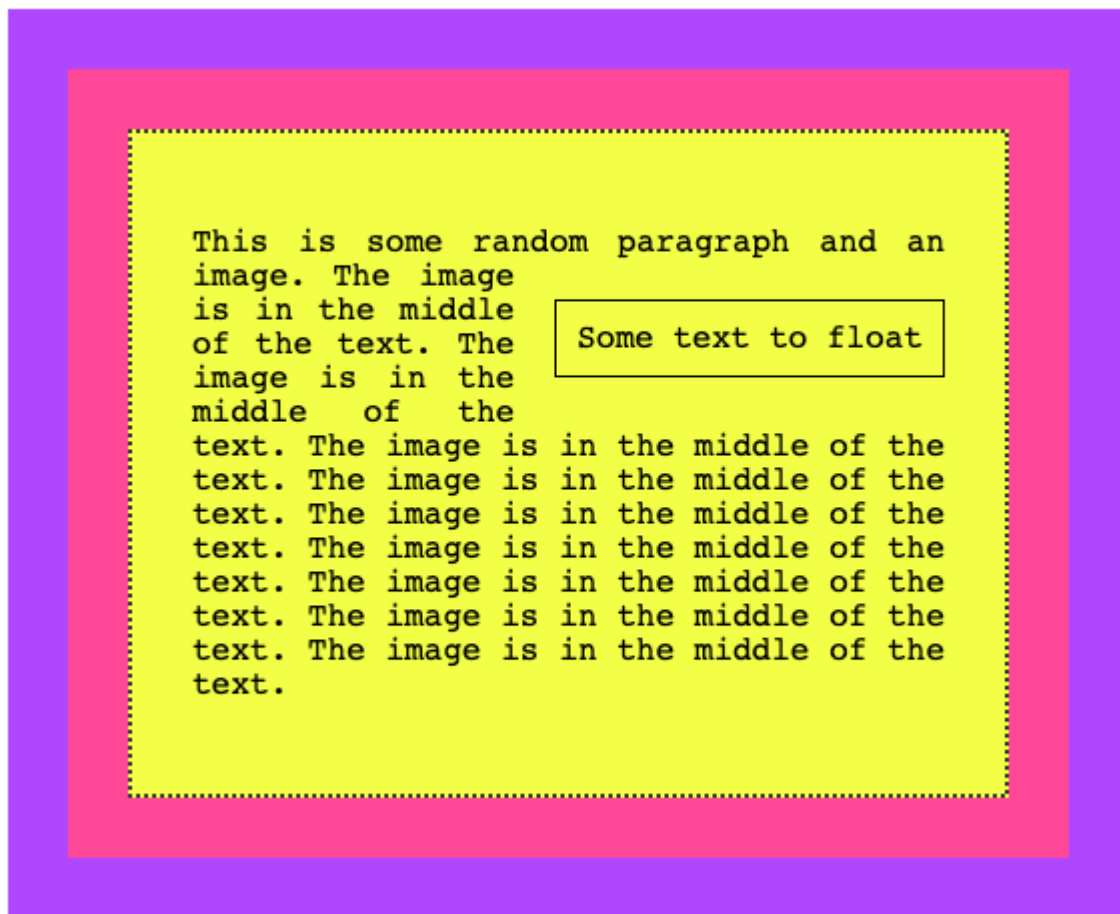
This is some random paragraph and an image. The image is in the middle of the text. The image is in the middle of the text. The image is in the middle of the text. The image is in the middle of the text. The image is in the middle of the text. The image is in the middle of the text. The image is in the middle of the text. The image is in the middle of the text. The image is in the middle of the text.

Some text to float